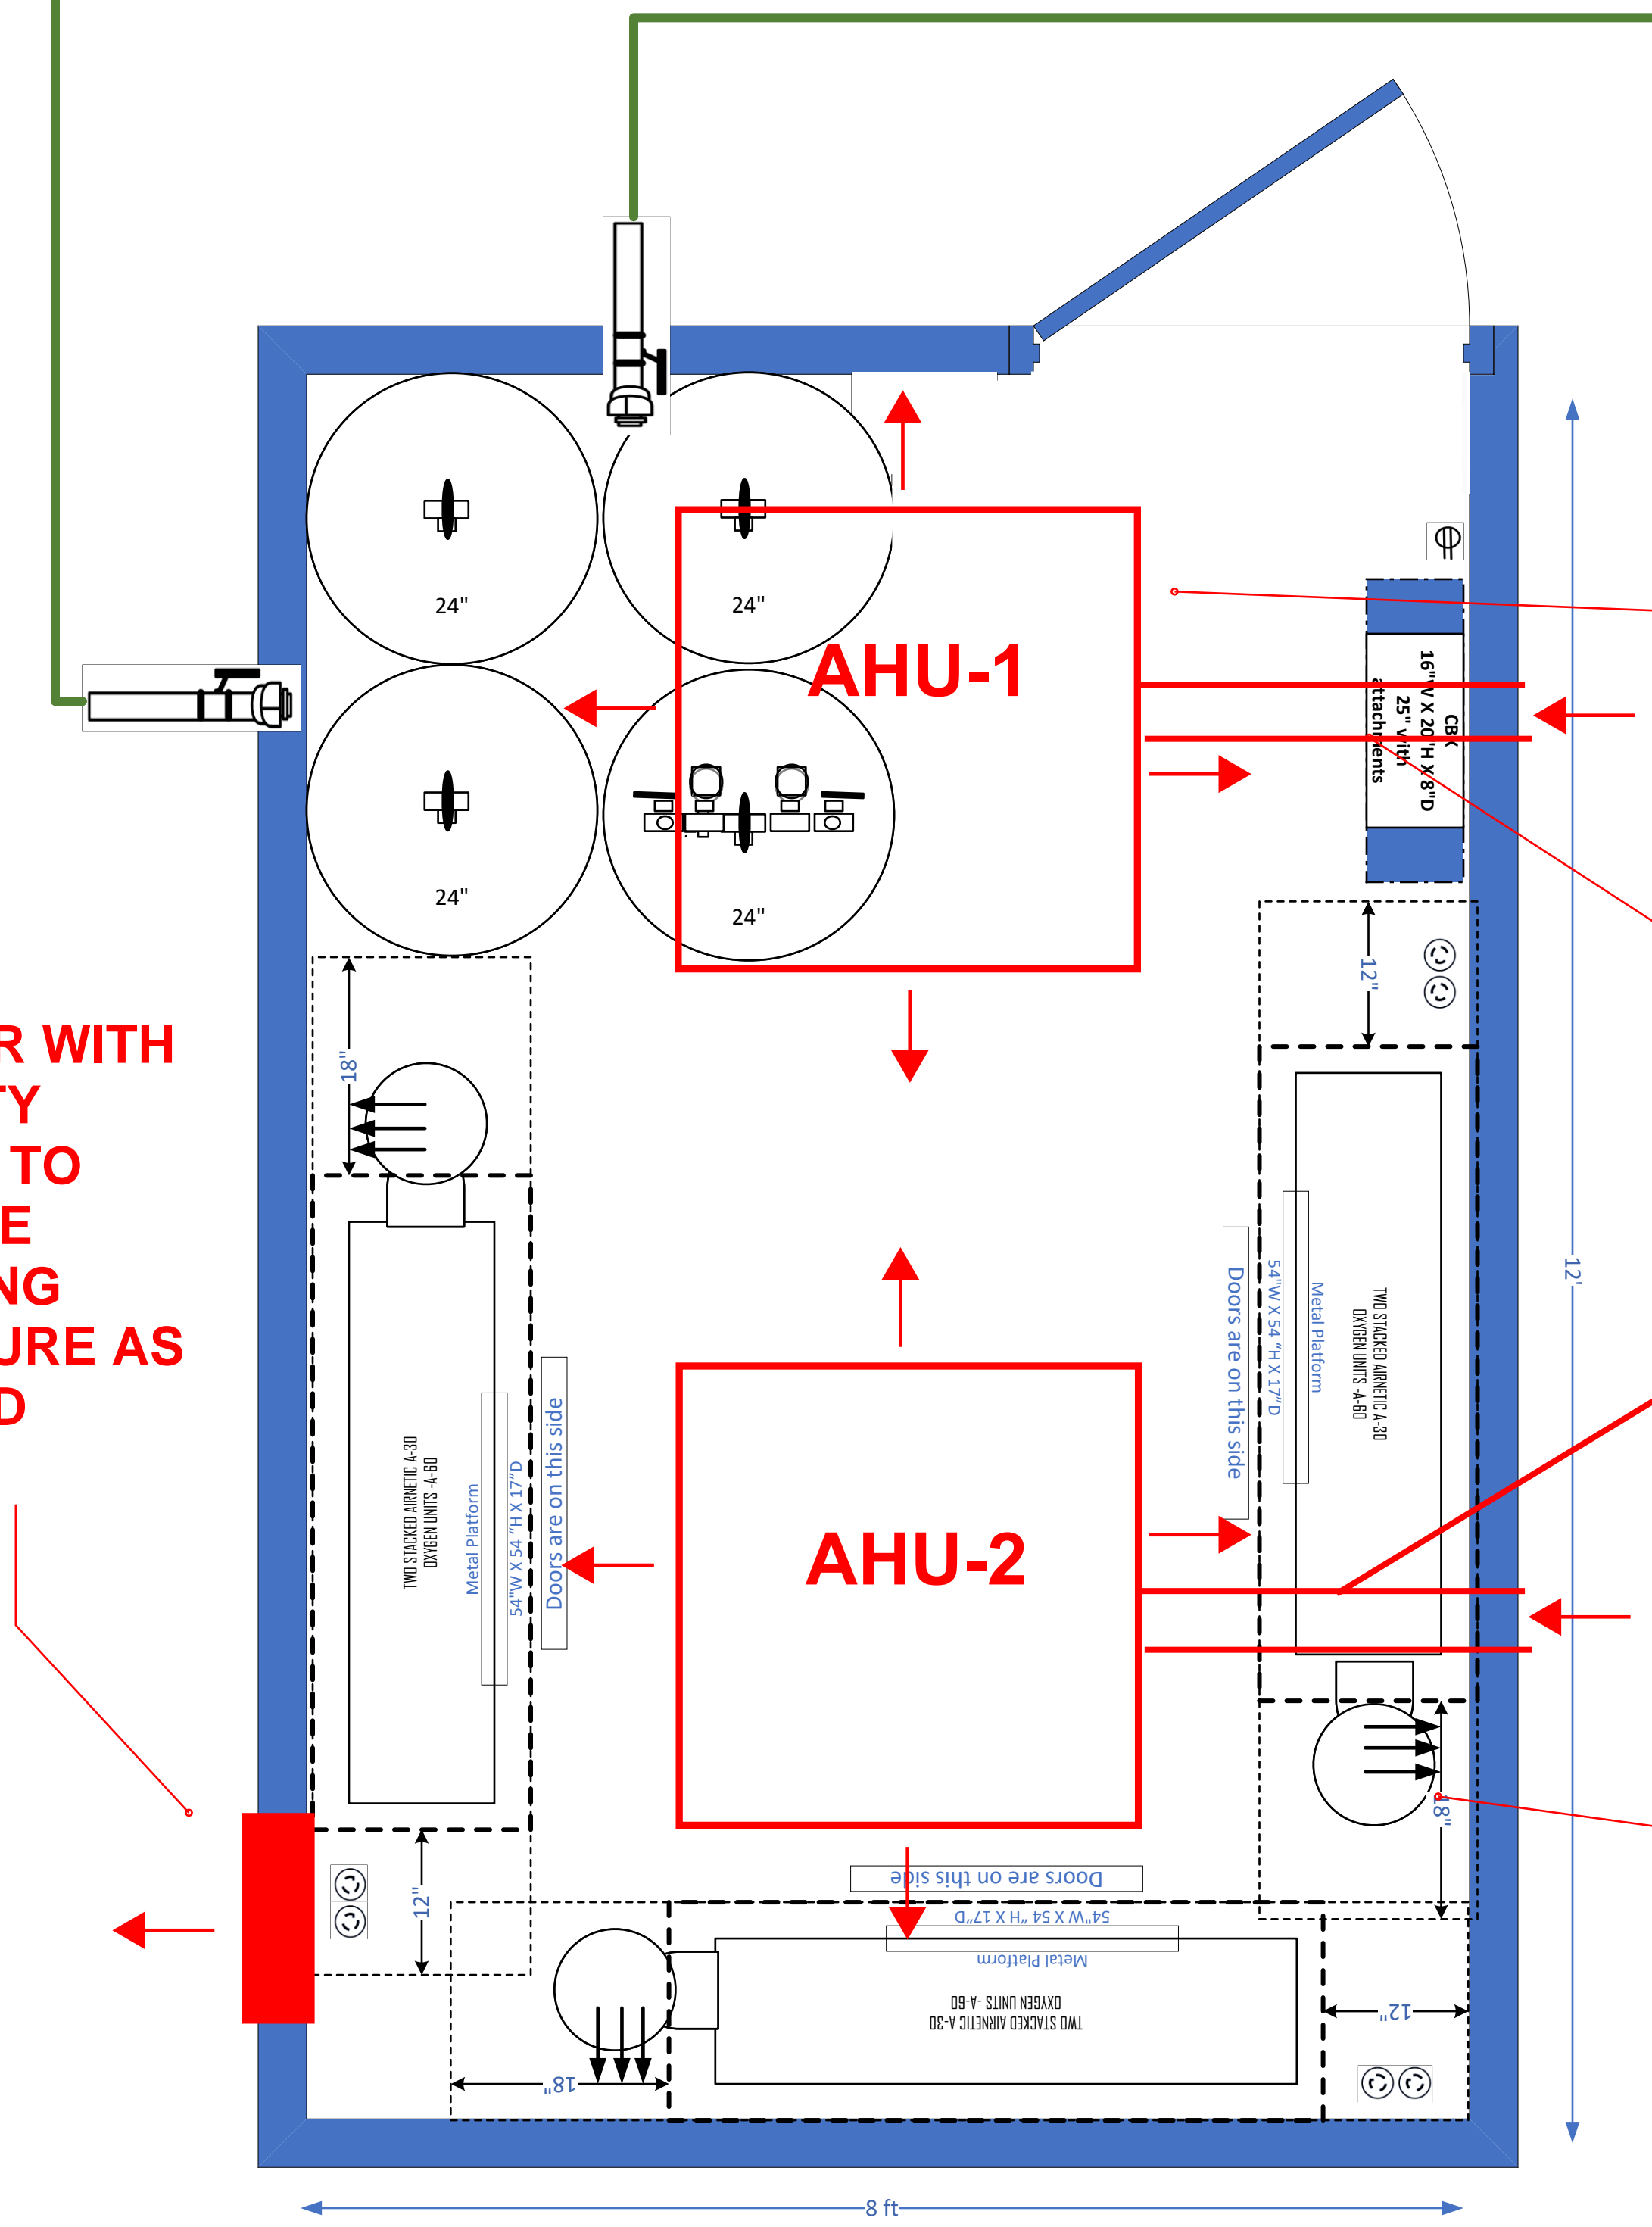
24"

24"

AHU-1

CBK
16"W X 20"H X 8"D
25" with
attachments

24"

24"

R WITH
Y
TO
E
NG
URE AS
D

18"

12"

TWO STACKED AIRNETIC A-30
OXYGEN UNITS -A-60

Metal Platform

54"W X 54 "H X 17"D

Doors are on this side

TWO STACKED AIRNETIC A-30
OXYGEN UNITS -A-60

Metal Platform

54"W X 54 "H X 17"D

Doors are on this side

12'

AHU-2

18"

12"

Doors are on this side

54"W X 54 "H X 17"D

Metal Platform

OXYGEN UNITS -A-60
TWO STACKED AIRNETIC A-30

12"

18"

8 ft